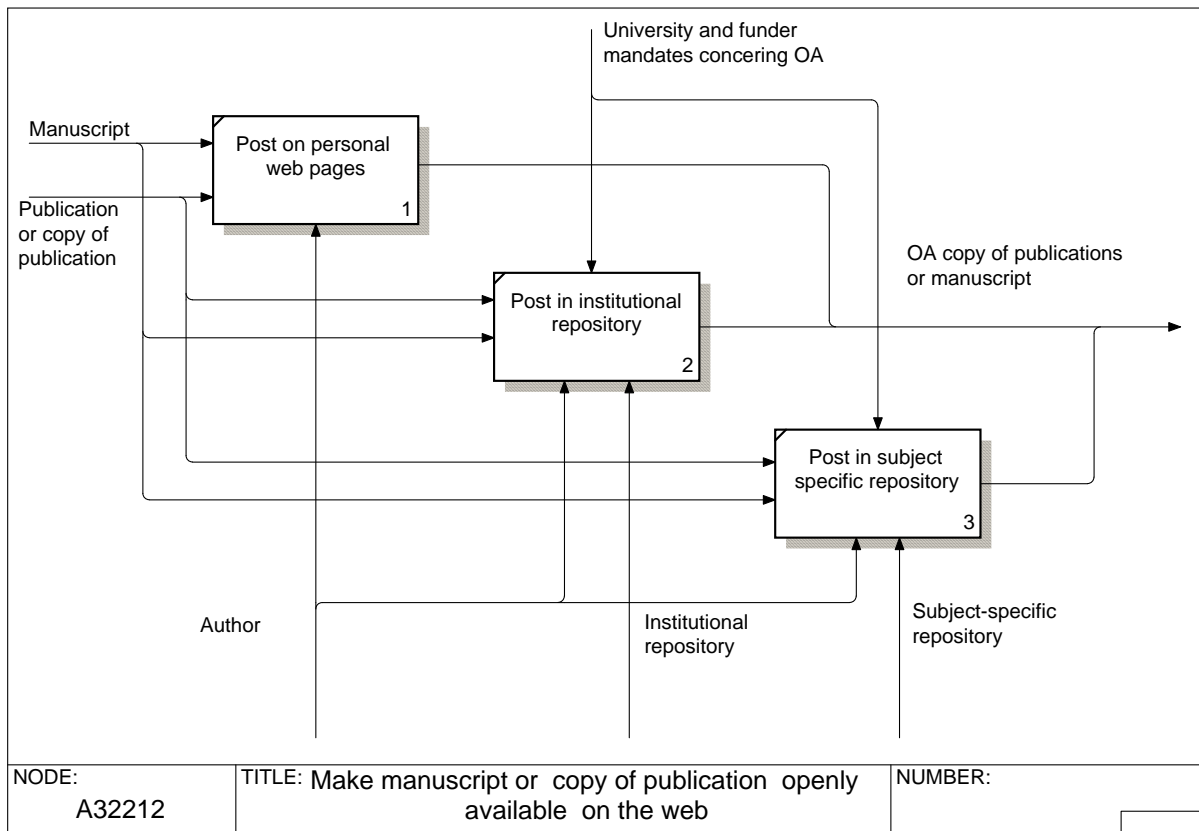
University and funder mandates concering OA

Manuscript

Post on personal web pages
1

Publication or copy of publication

OA copy of publications or manuscript

Post in institutional repository
2

Post in subject specific repository
3

Author

Institutional repository

Subject-specific repository

NODE: A32212

TITLE: Make manuscript or copy of publication openly available on the web

NUMBER: